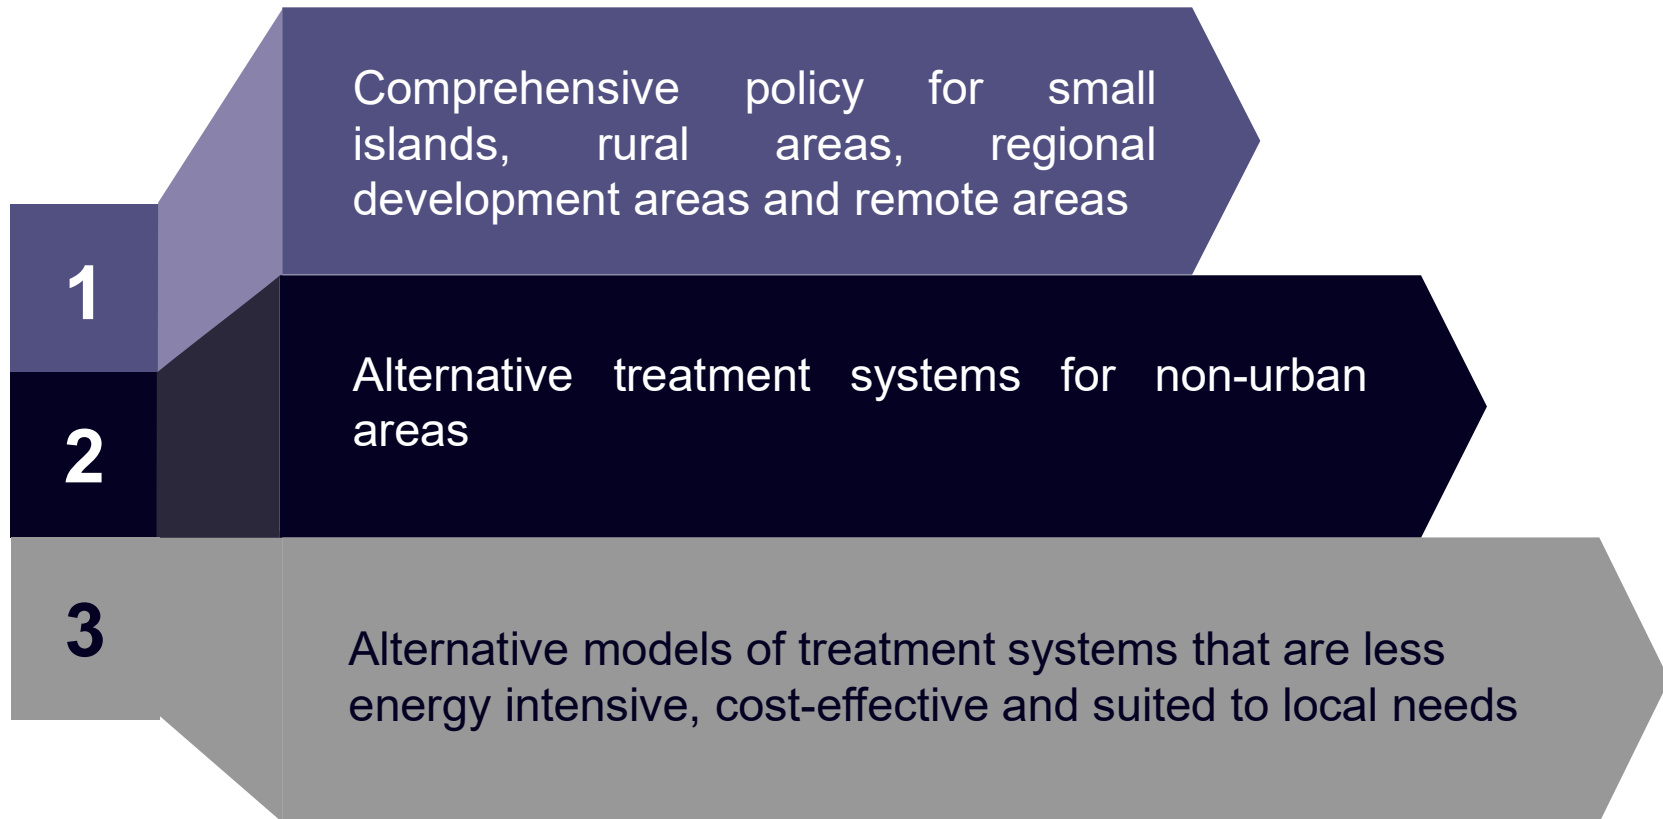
1

Comprehensive policy for small islands, rural areas, regional development areas and remote areas

2

Alternative treatment systems for non-urban areas

3

Alternative models of treatment systems that are less energy intensive, cost-effective and suited to local needs